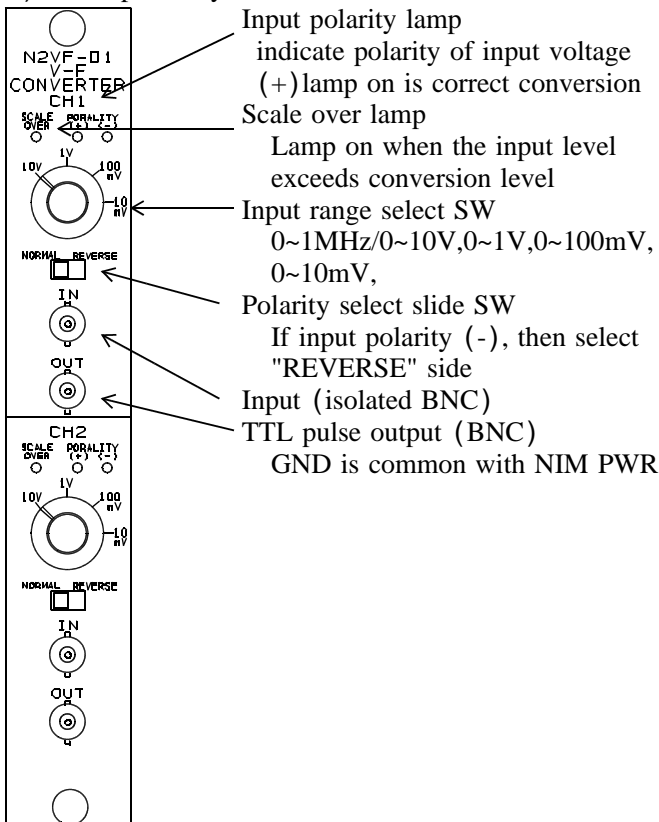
N2VF-01
V-F
CONVERTER
CH1
SCALE OVER
PORALITY
(+) (-)
10V
1V
100 mV
10 mV
NORMAL
REVERSE
IN
OUT

CH2
SCALE OVER
PORALITY
(+) (-)
10V
1V
100 mV
10 mV
NORMAL
REVERSE
IN
OUT

Input polarity lamp
indicate polarity of input voltage
(+)lamp on is correct conversion

Scale over lamp
Lamp on when the input level exceeds conversion level

Input range select SW
0~1MHz/0~10V,0~1V,0~100mV, 0~10mV,

Polarity select slide SW
If input polarity (-), then select "REVERSE" side

Input (isolated BNC)

TTL pulse output (BNC)
GND is common with NIM PWR